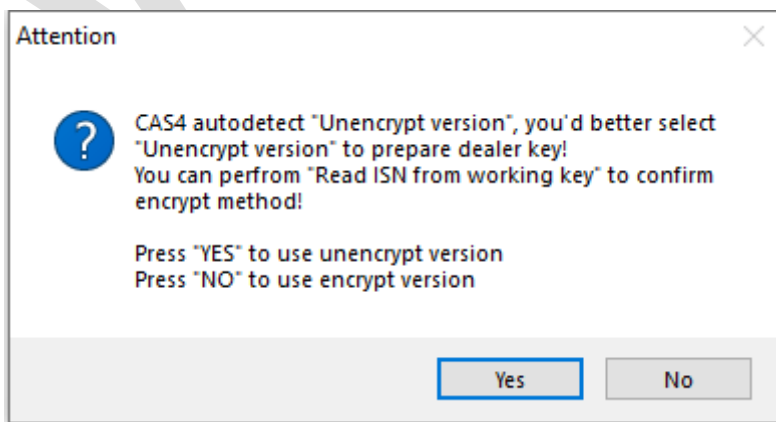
Attention

?

CAS4 autodetect "Unencrypt version", you'd better select "Unencrypt version" to prepare dealer key!
You can perfrom "Read ISN from working key" to confirm encrypt method!

Press "YES" to use unencrypt version
Press "NO" to use encrypt version

Yes No